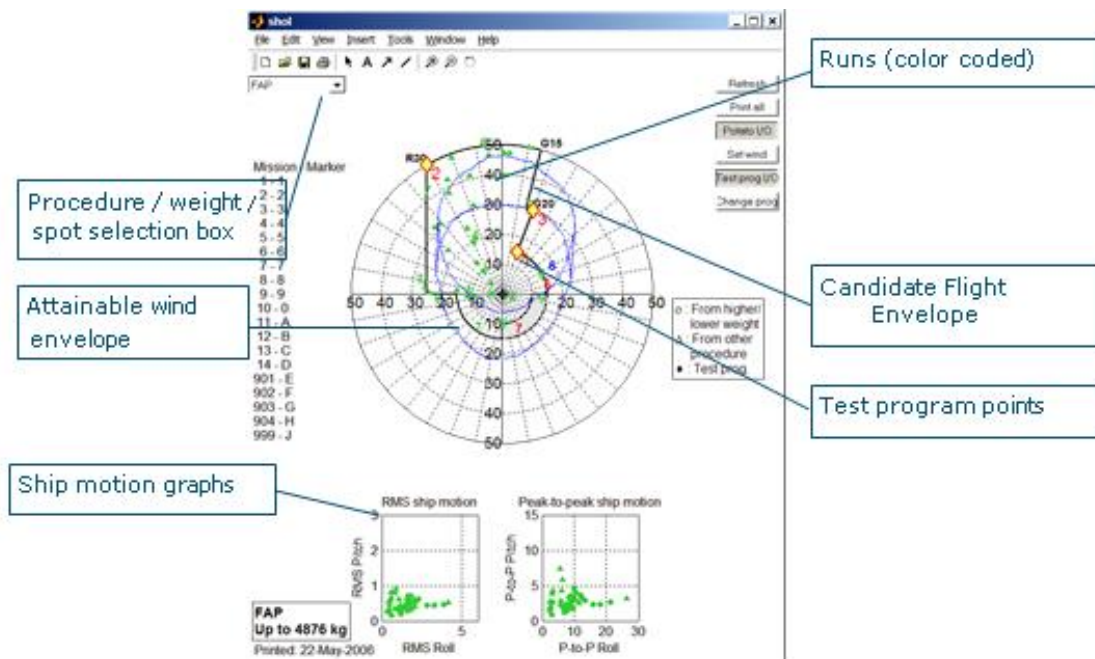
shol

File Edit View Insert Tools Window Help

FAP

Refresh
Print all
Rotate I/O
Set wind
Test prog I/O
Change prog

Runs (color coded)

Procedure / weight / spot selection box

Mission - Marker
1 - 1
2 - 2
3 - 3
4 - 4
5 - 5
6 - 6
7 - 7
8 - 8
9 - 9
10 - 0
11 - A
12 - B
13 - C
14 - D
901 - E
902 - F
903 - G
904 - H
999 - J

Attainable wind envelope

R30
G15
G20
50
40
30
20
10
50 40 30 20 10 10 20 30 40 50
10
20
30
40
50

○ : From higher/ lower weight
△ : From other procedure
● : Test prog

Candidate Flight Envelope

Test program points

Ship motion graphs

RMS ship motion
RMS Pitch
RMS Roll
0 5
0 1 2 3

Peak-to-peak ship motion
P-to-P Pitch
P-to-P Roll
0 10 20 30
0 5 10 15

FAP
Up to 4876 kg

Printed: 22-May-2006